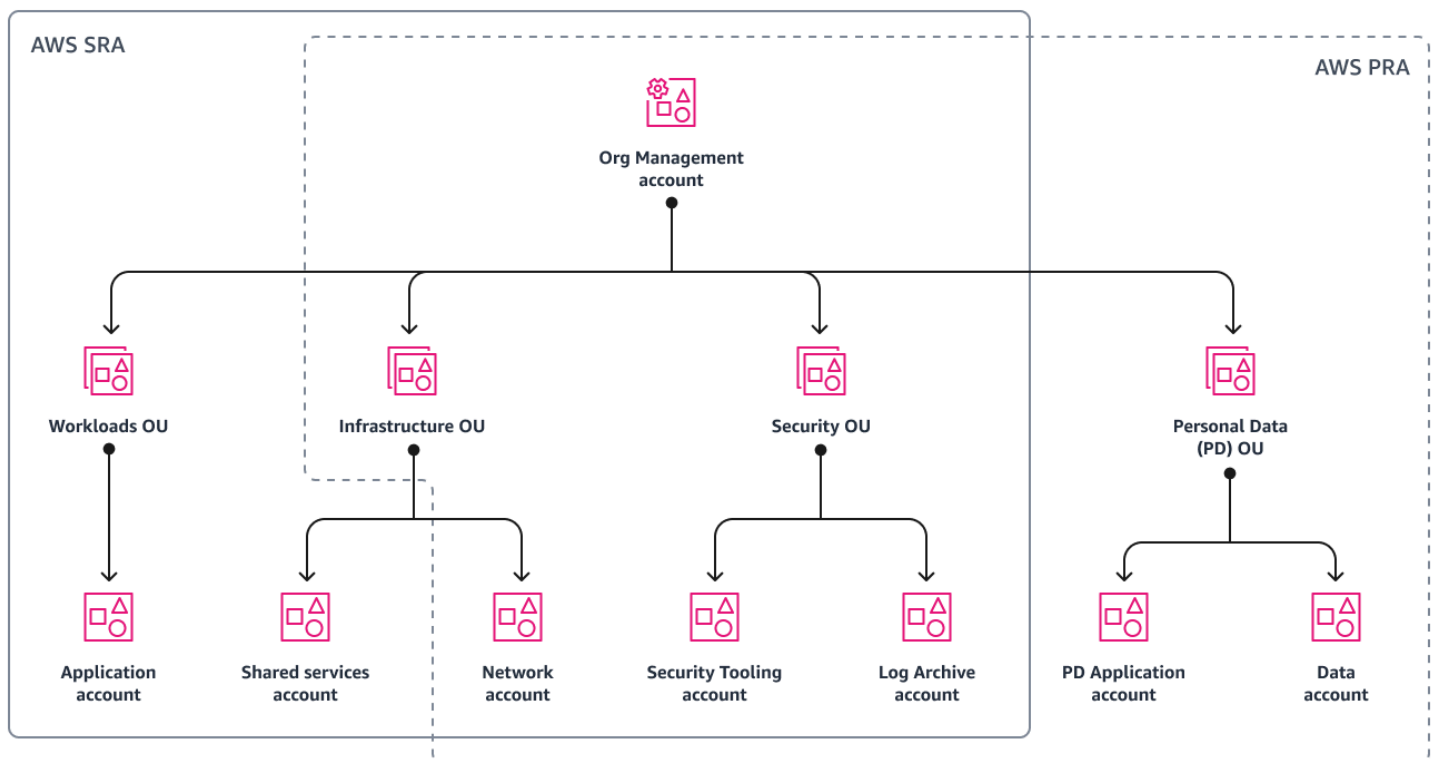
AWS SRA

AWS PRA

Org Management account

Workloads OU

Infrastructure OU

Security OU

Personal Data (PD) OU

Application account

Shared services account

Network account

Security Tooling account

Log Archive account

PD Application account

Data account